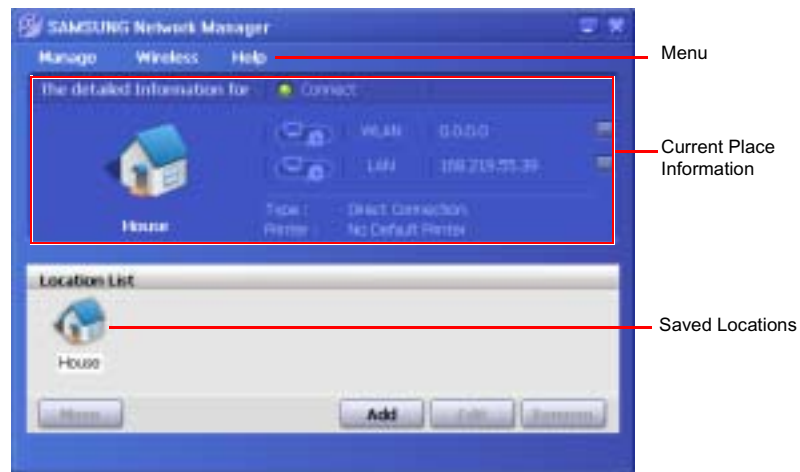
SAMSUNG Network Manager

Manage Wireless Help

The detailed Information for Connect

WLAN 0.0.0.0

LAN 169.219.55.39

House

Type : Direct Connection

Printer : No Default Printer

Location List

House

Move Add Edit Remove

Menu

Current Place Information

Saved Locations